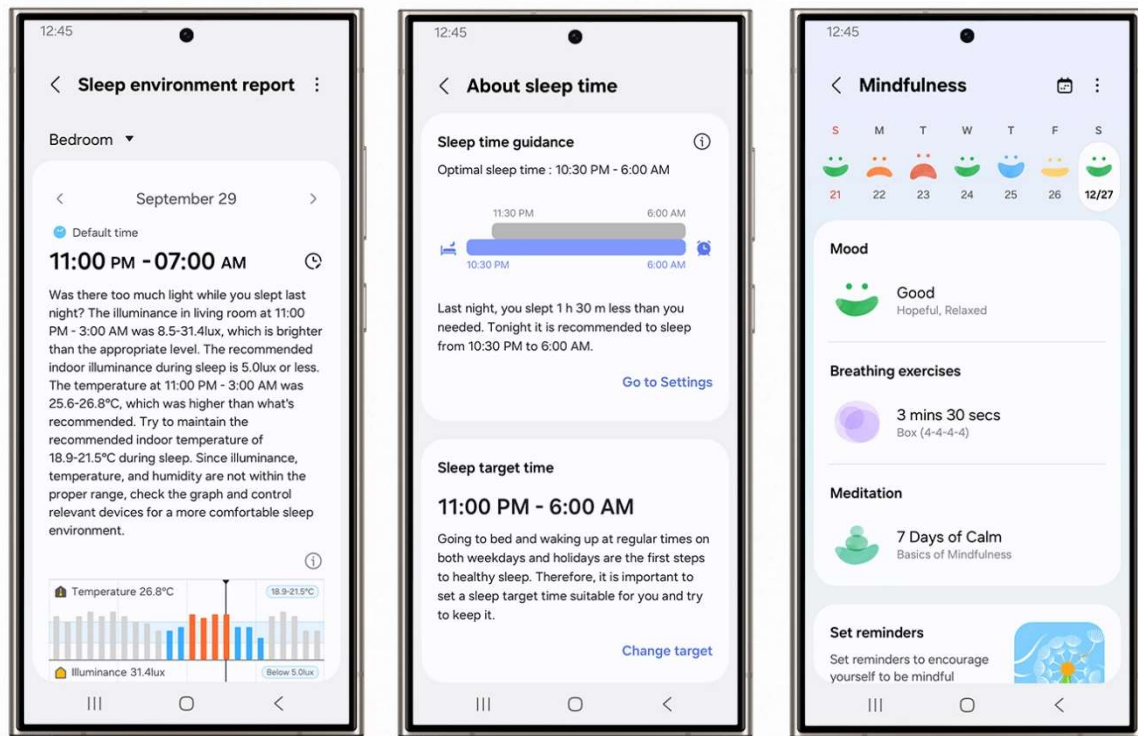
12:45

Sleep environment report

Bedroom

September 29

Default time

11:00 PM - 07:00 AM

Was there too much light while you slept last night? The illuminance in living room at 11:00 PM - 3:00 AM was 8.5-31.4lux, which is brighter than the appropriate level. The recommended indoor illuminance during sleep is 5.0lux or less. The temperature at 11:00 PM - 3:00 AM was 25.6-26.8°C, which was higher than what's recommended. Try to maintain the recommended indoor temperature of 18.9-21.5°C during sleep. Since illuminance, temperature, and humidity are not within the proper range, check the graph and control relevant devices for a more comfortable sleep environment.

Temperature 26.8°C

18.9-21.5°C

Illuminance 31.4lux

Below 5.0lux

12:45

About sleep time

Sleep time guidance

Optimal sleep time : 10:30 PM - 6:00 AM

11:30 PM

6:00 AM

10:30 PM

6:00 AM

Last night, you slept 1 h 30 m less than you needed. Tonight it is recommended to sleep from 10:30 PM to 6:00 AM.

Go to Settings

Sleep target time

11:00 PM - 6:00 AM

Going to bed and waking up at regular times on both weekdays and holidays are the first steps to healthy sleep. Therefore, it is important to set a sleep target time suitable for you and try to keep it.

Change target

12:45

Mindfulness

S M T W T F S

21 22 23 24 25 26 12/27

Mood

Good
Hopeful, Relaxed

Breathing exercises

3 mins 30 secs
Box (4-4-4-4)

Meditation

7 Days of Calm
Basics of Mindfulness

Set reminders

Set reminders to encourage yourself to be mindful